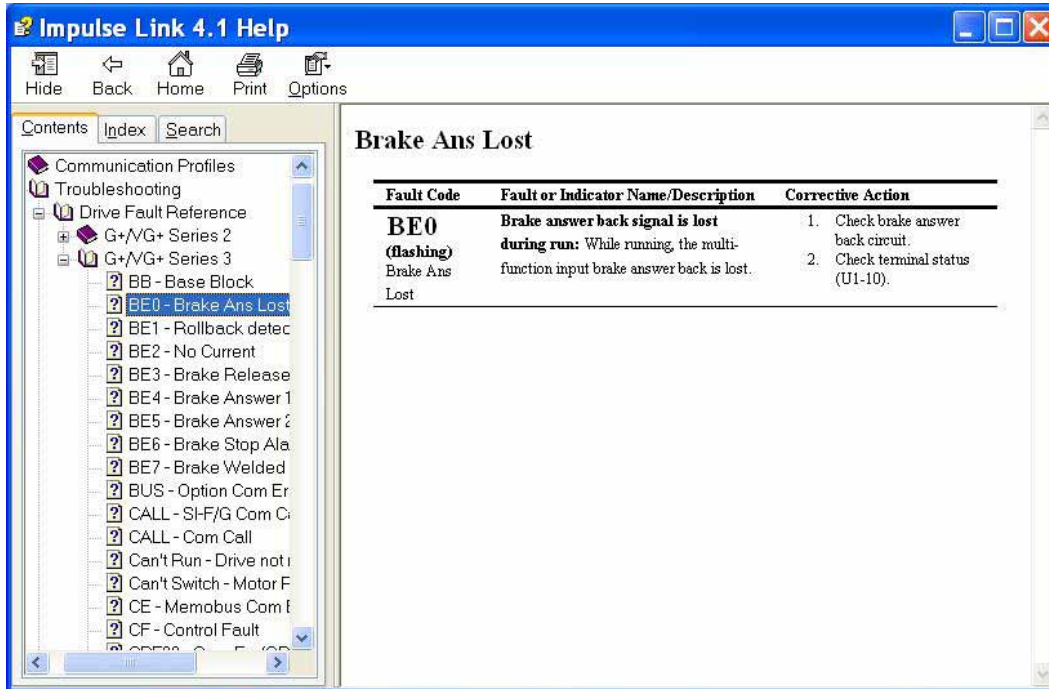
Impulse Link 4.1 Help

Hide Back Home Print Options

Contents Index Search

Communication Profiles
Troubleshooting
Drive Fault Reference
G+/VG+ Series 2
G+/VG+ Series 3
BB - Base Block
BE0 - Brake Ans Lost
BE1 - Rollback detec
BE2 - No Current
BE3 - Brake Release
BE4 - Brake Answer 1
BE5 - Brake Answer 2
BE6 - Brake Stop Ala
BE7 - Brake Welded
BUS - Option Com Er
CALL - SI-F/G Com C
CALL - Com Call
Can't Run - Drive not
Can't Switch - Motor F
CE - Memobus Com E
CF - Control Fault
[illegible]

Brake Ans Lost

| Fault Code | Fault or Indicator Name/Description | Corrective Action |
|---|---|---|
| BE0 (flashing) Brake Ans Lost | Brake answer back signal is lost during run: While running, the multi-function input brake answer back is lost. | 1. Check brake answer back circuit. 2. Check terminal status (U1-10). |